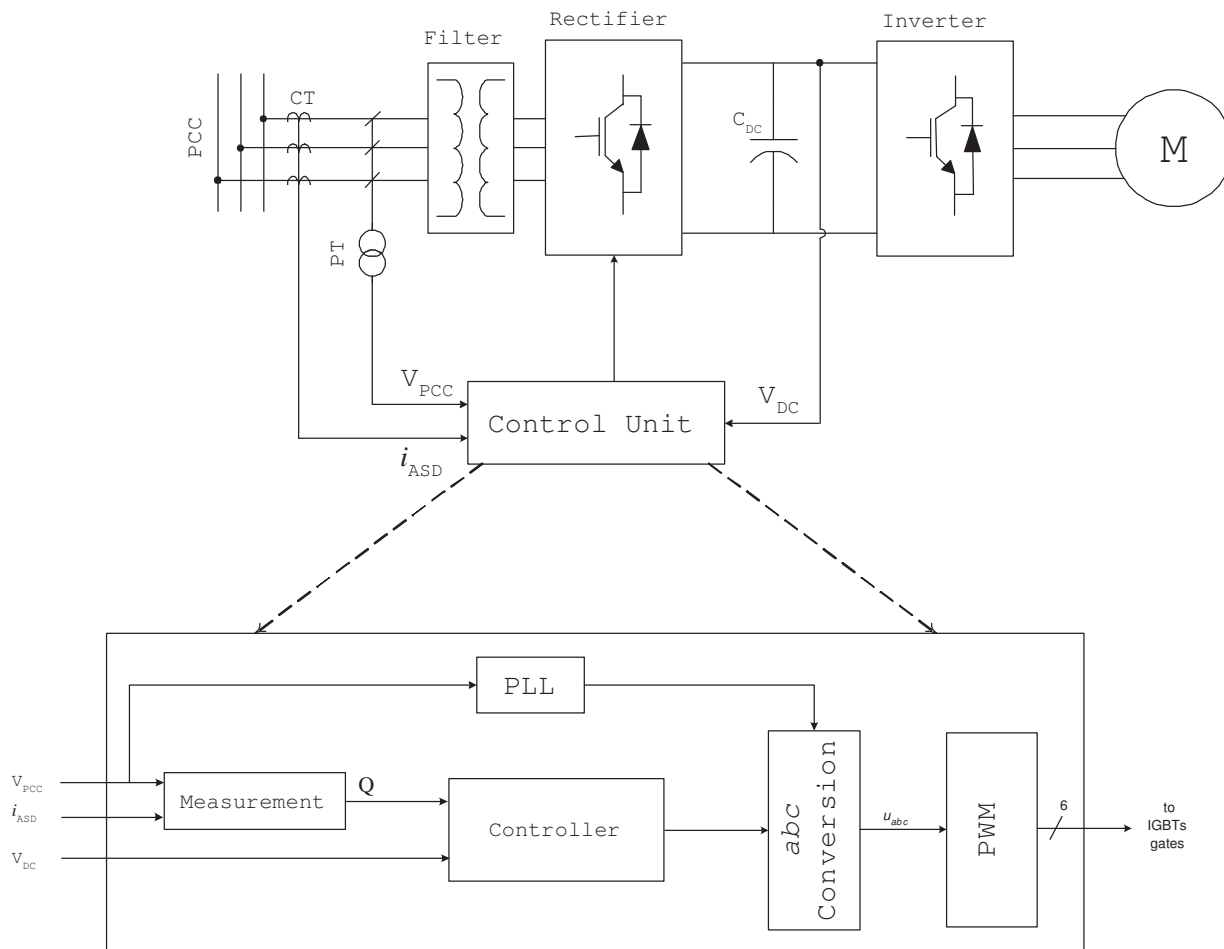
Filter

Rectifier

Inverter

PCC

CT

$C_{DC}$

M

PT

$V_{PCC}$

Control Unit

$V_{DC}$

$i_{ASD}$

PLL

$V_{PCC}$

$i_{ASD}$

$V_{DC}$

Measurement

Q

Controller

$abc$ Conversion

$u_{abc}$

PWM

6

to IGBTs gates